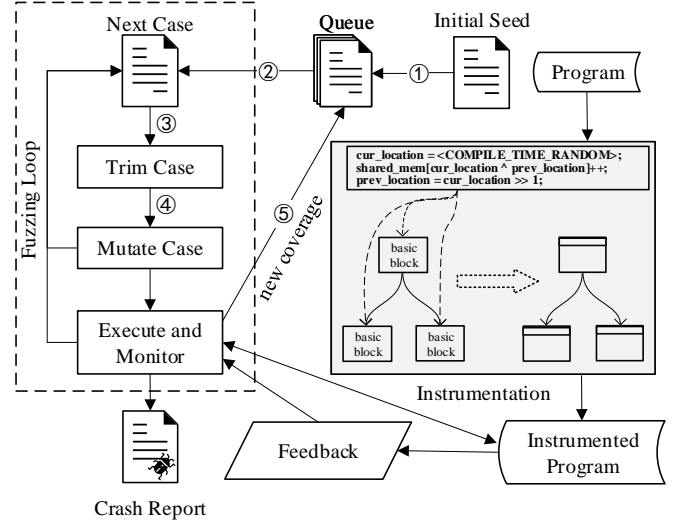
Next Case

Queue

Initial Seed

②

①

Program

③

Trim Case

④

Mutate Case

Fuzzing Loop

⑤

new coverage

cur_location = <COMPILE_TIME_RANDOM>;
shared_mem[cur_location ^ prev_location]++;
prev_location = cur_location >> 1;

basic block

basic block

basic block

Execute and Monitor

Instrumentation

Feedback

Instrumented Program

Crash Report